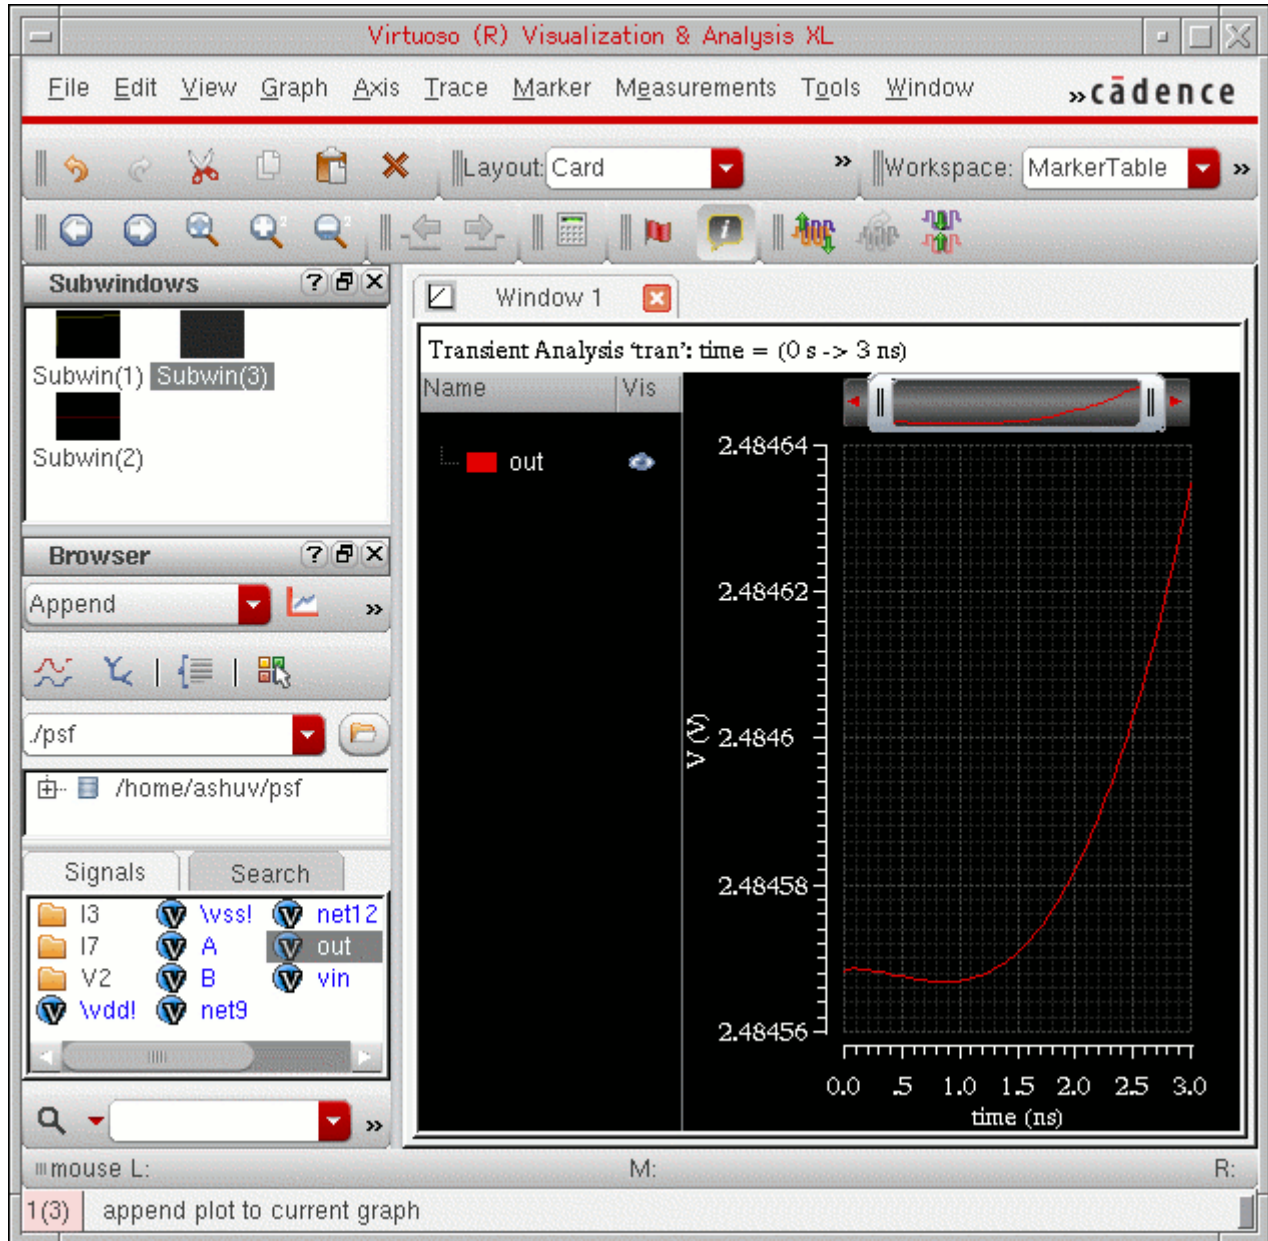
Virtuoso (R) Visualization & Analysis XL

File Edit View Graph Axis Trace Marker Measurements Tools Window »cādence

Layout: Card » Workspace: MarkerTable »

Subwindows ? ✕

Subwin(1) Subwin(3)

Subwin(2)

Browser ? ✕

Append »

./psf

/home/ashuv/psf

Signals Search

| I3 | \vss! | net12 |
|---|---|---|
| I7 | A | out |
| V2 | B | vin |
| \vdd! | net9 | |

»

Window 1

Transient Analysis 'tran': time = (0 s -> 3 ns)

Name Vis

out

2.48464
2.48462
2.4846
2.48458
2.48456

V (V)

0.0 .5 1.0 1.5 2.0 2.5 3.0
time (ns)

mouse L: M: R:

1(3) append plot to current graph